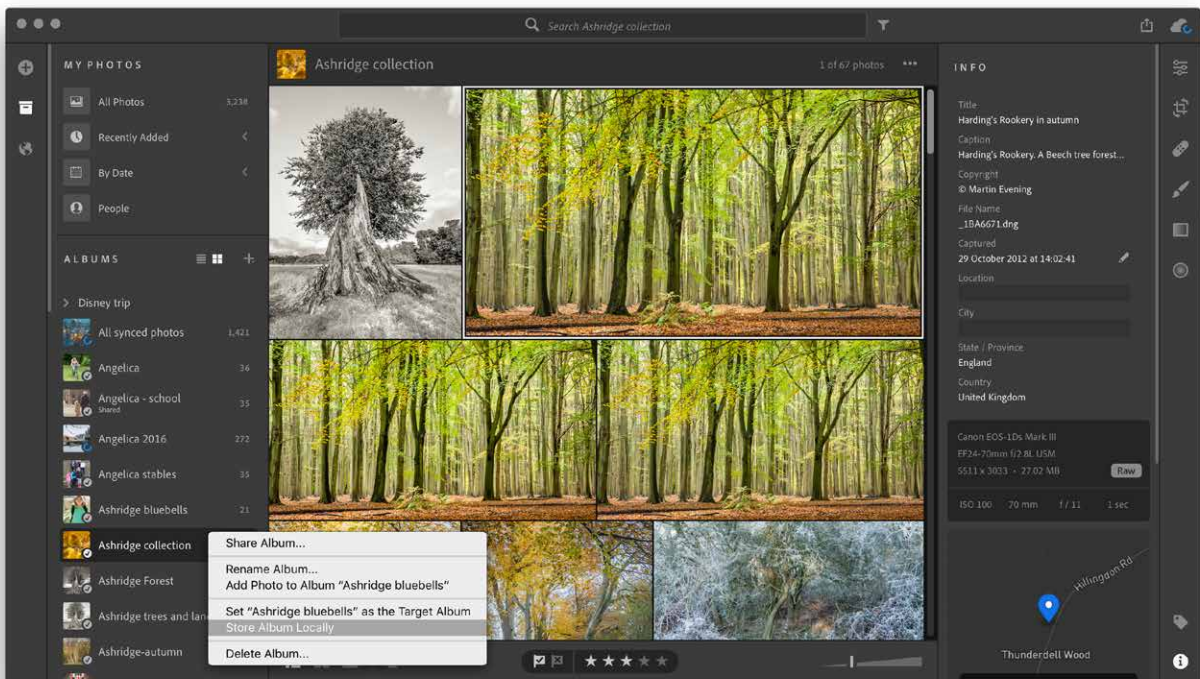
Search Ashridge collection

MY PHOTOS

All Photos 3,238

Recently Added

By Date

People

ALBUMS

Disney trip

All synced photos 1,421

Angelica 36

Angelica - school 35
Shared

Angelica 2016 272

Angelica stables 35

Ashridge bluebells 21

Ashridge collection

Ashridge Forest

Ashridge trees and lan

Ashridge-autumn

Ashridge collection

1 of 67 photos •••

Share Album...

Rename Album...
Add Photo to Album "Ashridge bluebells"

Set "Ashridge bluebells" as the Target Album
Store Album Locally

Delete Album...

INFO

Title
Harding's Rookery in autumn

Caption
Harding's Rookery. A Beech tree forest...

Copyright
© Martin Evening

File Name
_1BA6671.dng

Captured
29 October 2012 at 14:02:41

Location

City

State / Province
England

Country
United Kingdom

Canon EOS-1Ds Mark III
EF24-70mm f/2.8L USM
5611 x 3033 • 27.02 MB Raw

ISO 100 70 mm f / 11 1 sec

Hillingdon Rd

Thunderdell Wood